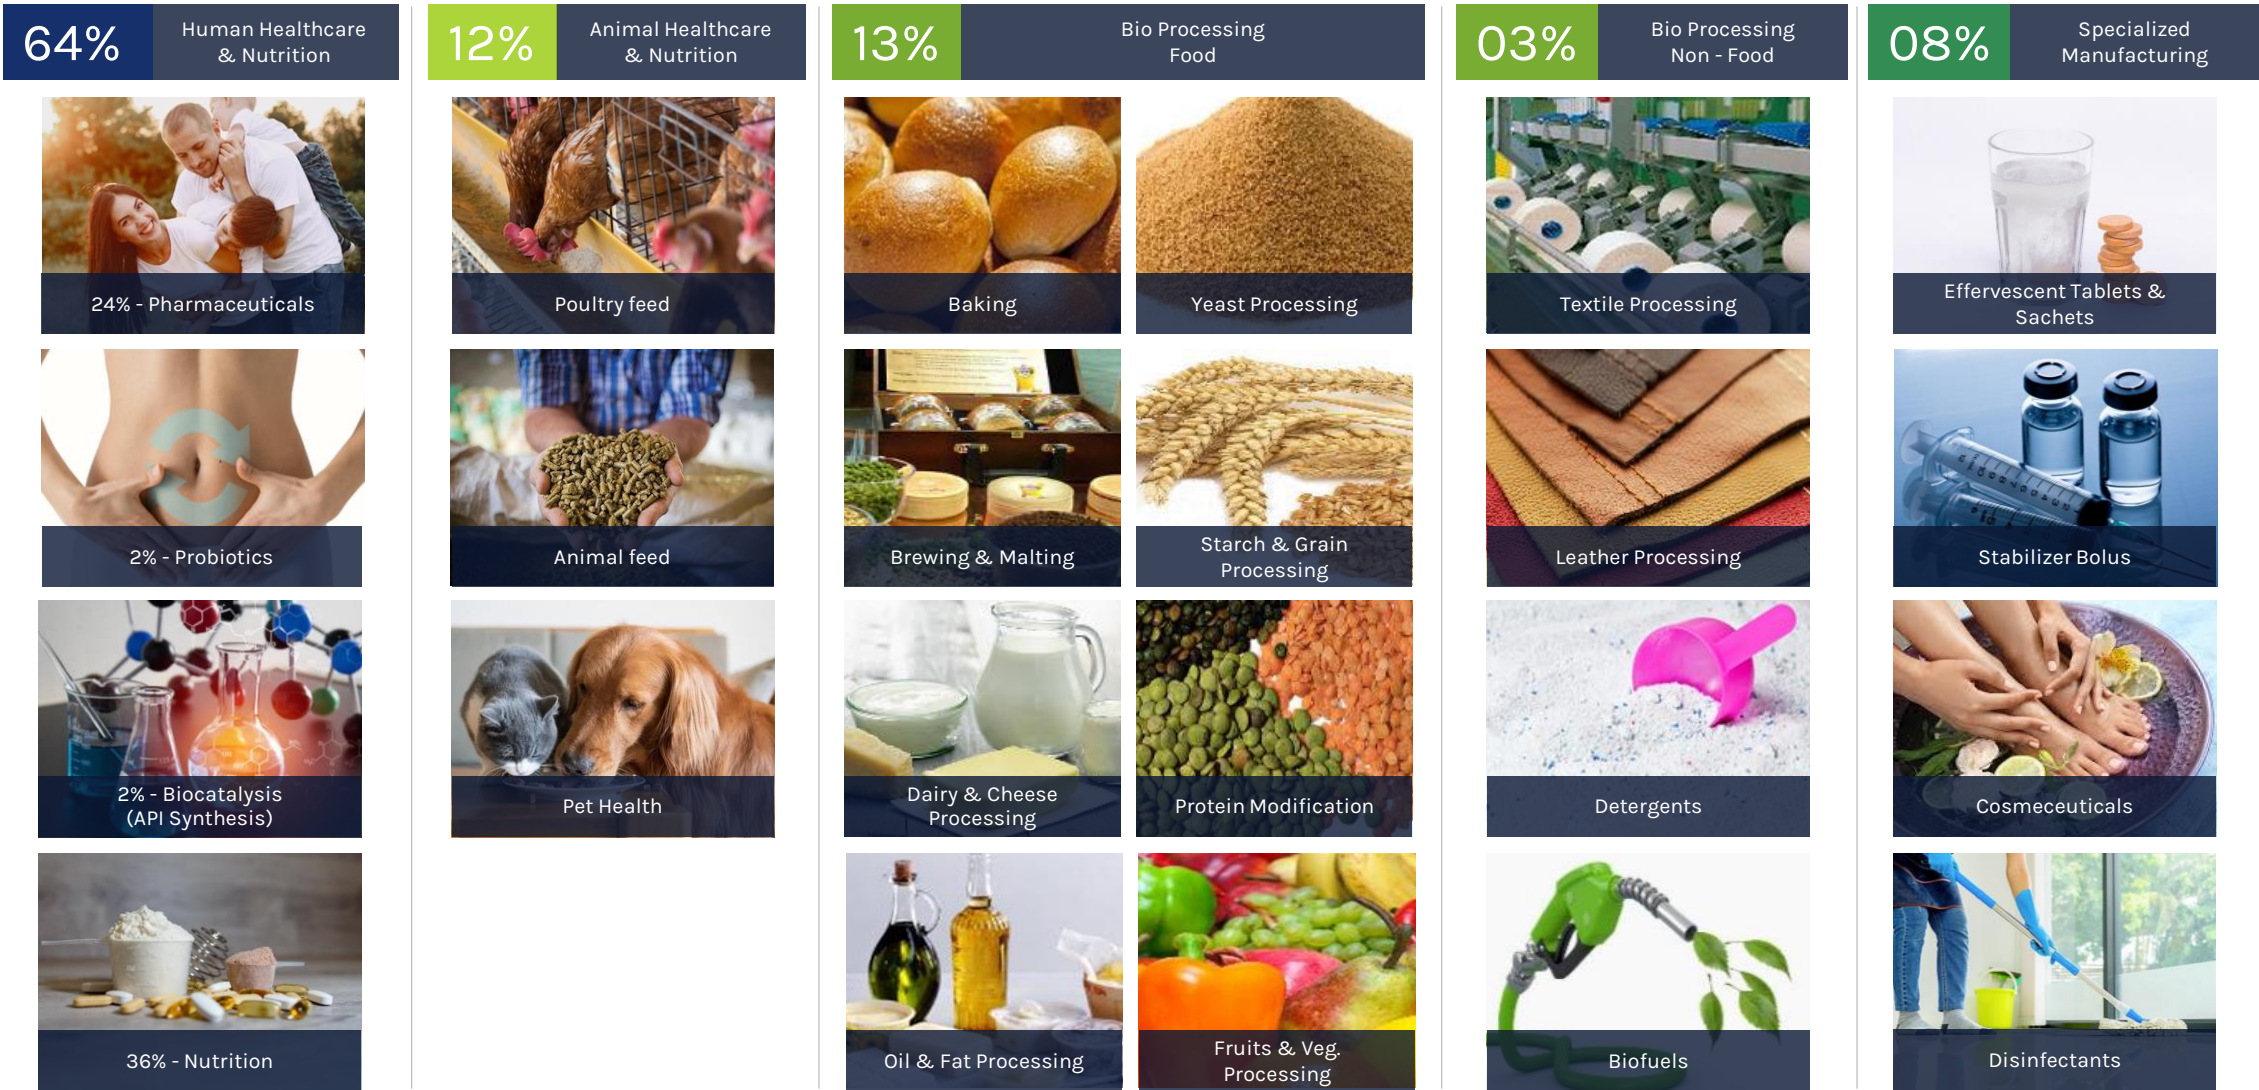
64% Human Healthcare & Nutrition

24% - Pharmaceuticals

2% - Probiotics

2% - Biocatalysis (API Synthesis)

36% - Nutrition

12% Animal Healthcare & Nutrition

Poultry feed

Animal feed

Pet Health

13% Bio Processing Food

Baking

Yeast Processing

Brewing & Malting

Starch & Grain Processing

Dairy & Cheese Processing

Protein Modification

Oil & Fat Processing

Fruits & Veg. Processing

03% Bio Processing Non - Food

Textile Processing

Leather Processing

Detergents

Biofuels

08% Specialized Manufacturing

Effervescent Tablets & Sachets

Stabilizer Bolus

Cosmeceuticals

Disinfectants